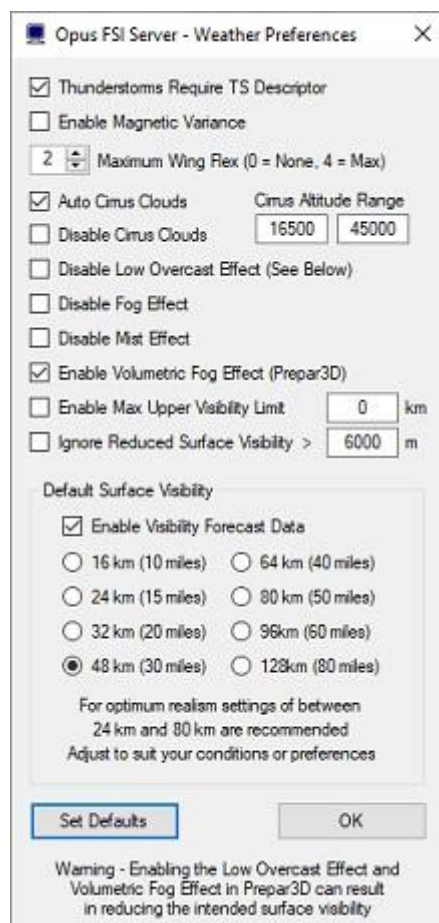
Opus FSI Server - Weather Preferences ×

☑ Thunderstorms Require TS Descriptor

☐ Enable Magnetic Variance

2 Maximum Wing Flex (0 = None, 4 = Max)

☑ Auto Cirrus Clouds

Cirrus Altitude Range

☐ Disable Cirrus Clouds

16500 45000

☐ Disable Low Overcast Effect (See Below)

☐ Disable Fog Effect

☐ Disable Mist Effect

☑ Enable Volumetric Fog Effect (Prepar3D)

☐ Enable Max Upper Visibility Limit 0 km

☐ Ignore Reduced Surface Visibility > 6000 m

Default Surface Visibility

☑ Enable Visibility Forecast Data

○ 16 km (10 miles) ○ 64 km (40 miles)

○ 24 km (15 miles) ○ 80 km (50 miles)

○ 32 km (20 miles) ○ 96km (60 miles)

◉ 48 km (30 miles) ○ 128km (80 miles)

For optimum realism settings of between 24 km and 80 km are recommended
Adjust to suit your conditions or preferences

Set Defaults

OK

Warning - Enabling the Low Overcast Effect and Volumetric Fog Effect in Prepar3D can result in reducing the intended surface visibility